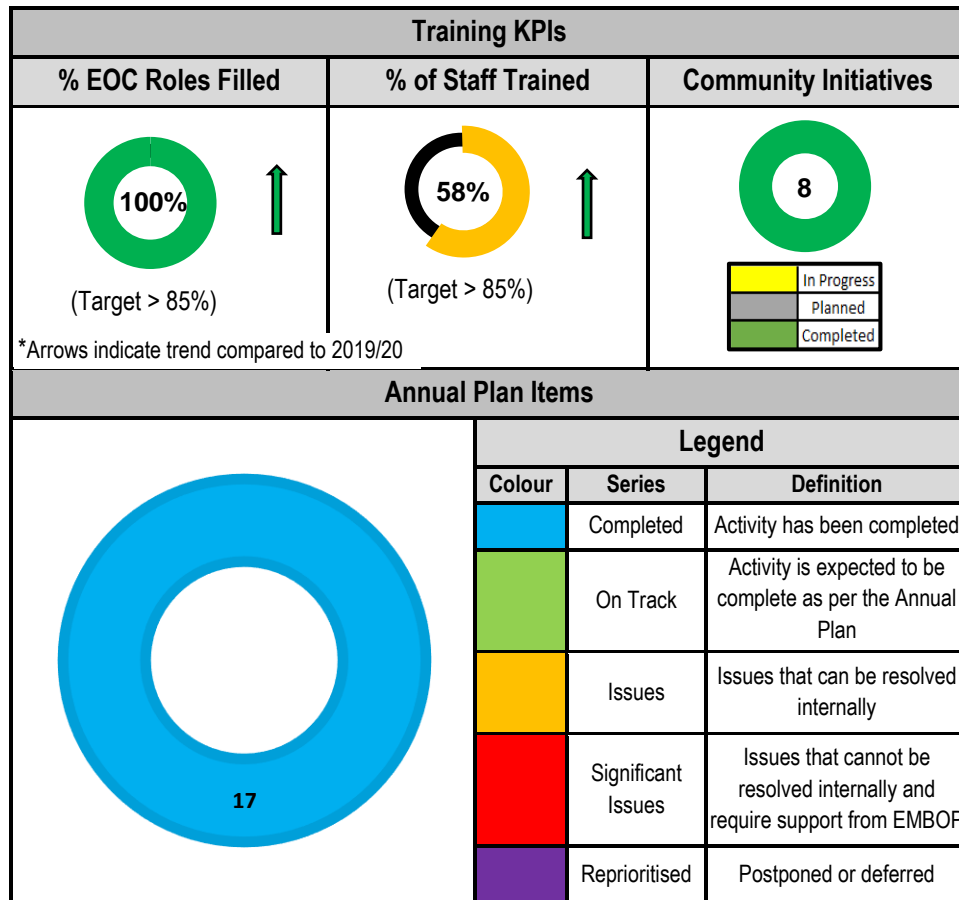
Training KPIs

% EOC Roles Filled

100%

(Target > 85%)

% of Staff Trained

58%

(Target > 85%)

Community Initiatives

8

| | |
|---|---|
| | In Progress |
| | Planned |
| | Completed |

*Arrows indicate trend compared to 2019/20

Annual Plan Items

17

Legend

| Colour | Series | Definition |
|---|---|---|
| | Completed | Activity has been completed |
| | On Track | Activity is expected to be complete as per the Annual Plan |
| | Issues | Issues that can be resolved internally |
| | Significant Issues | Issues that cannot be resolved internally and require support from EMBOP |
| | Reprioritised | Postponed or deferred |